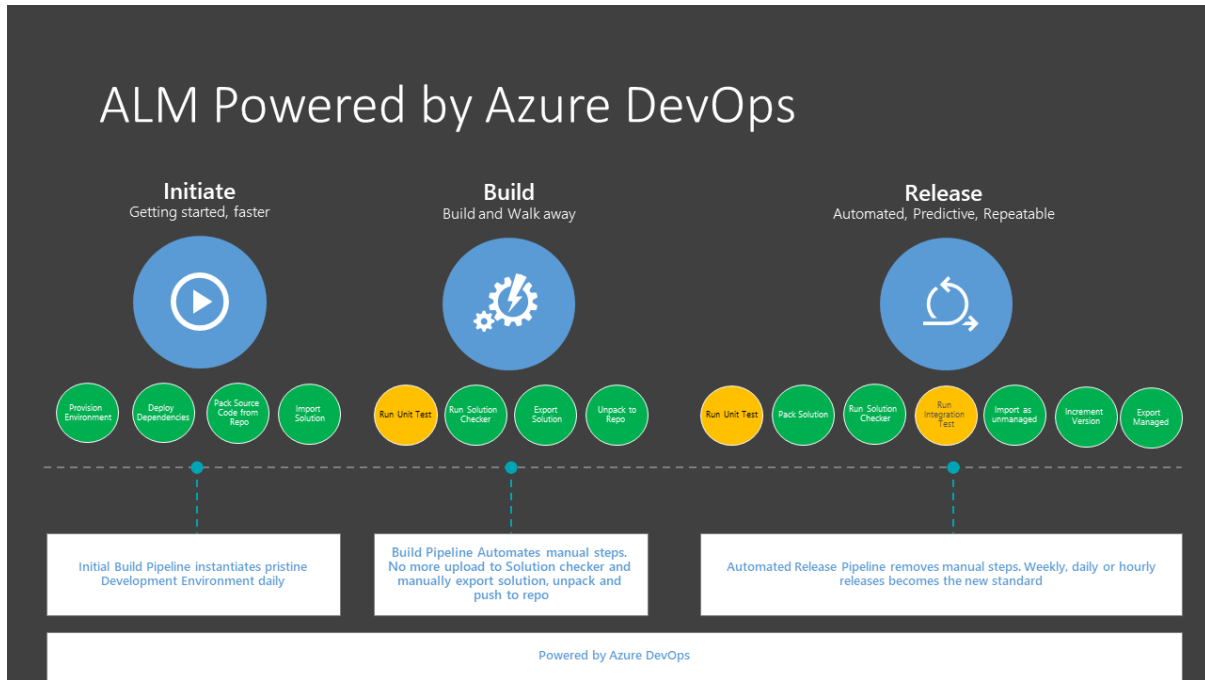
ALM Powered by Azure DevOps

Initiate
Getting started, faster

Build
Build and Walk away

Release
Automated, Predictive, Repeatable

Provision Environment

Deploy Dependencies

Pack Source Code from Repo

Import Solution

Run Unit Test

Run Solution Checker

Export Solution

Unpack to Repo

Run Unit Test

Pack Solution

Run Solution Checker

Run Integration Test

Import as unmanaged

Increment Version

Export Managed

Initial Build Pipeline instantiates pristine Development Environment daily

Build Pipeline Automates manual steps. No more upload to Solution checker and manually export solution, unpack and push to repo

Automated Release Pipeline removes manual steps. Weekly, daily or hourly releases becomes the new standard

Powered by Azure DevOps